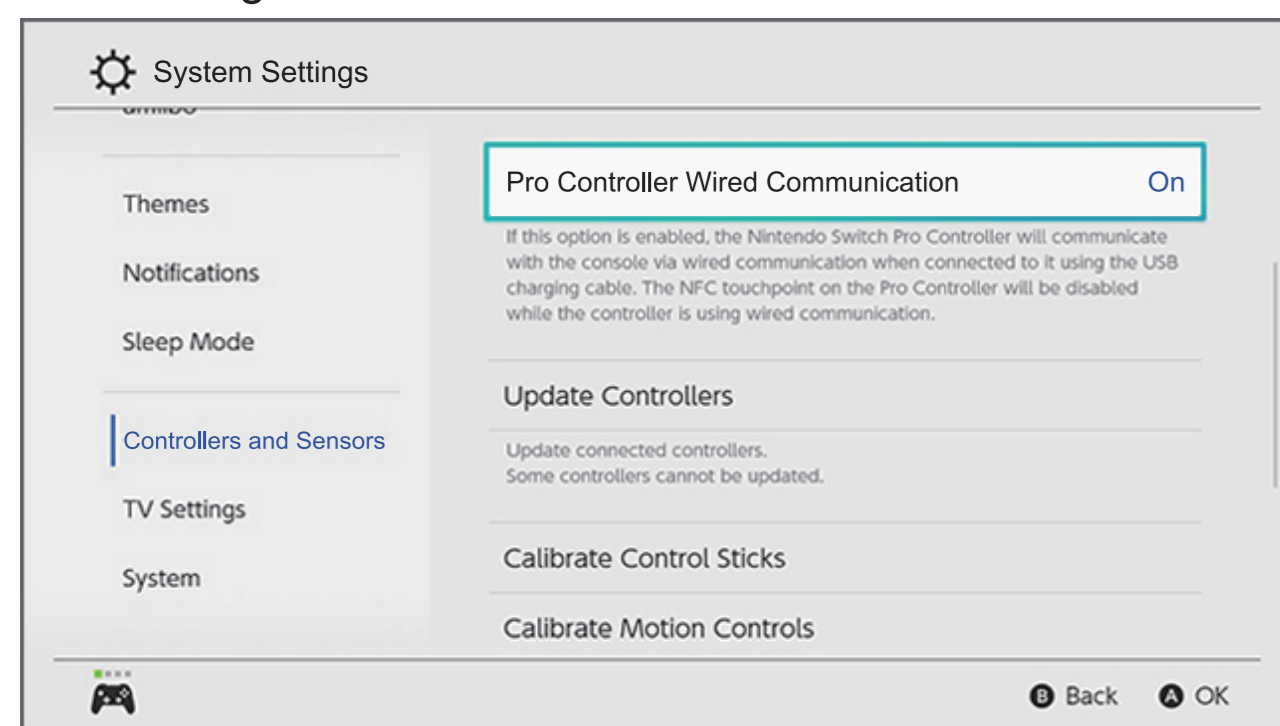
System Settings

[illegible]

Themes

Notifications

Sleep Mode

Controllers and Sensors

TV Settings

System

Pro Controller Wired Communication On

If this option is enabled, the Nintendo Switch Pro Controller will communicate with the console via wired communication when connected to it using the USB charging cable. The NFC touchpoint on the Pro Controller will be disabled while the controller is using wired communication.

Update Controllers

Update connected controllers.
Some controllers cannot be updated.

Calibrate Control Sticks

Calibrate Motion Controls

B Back A OK